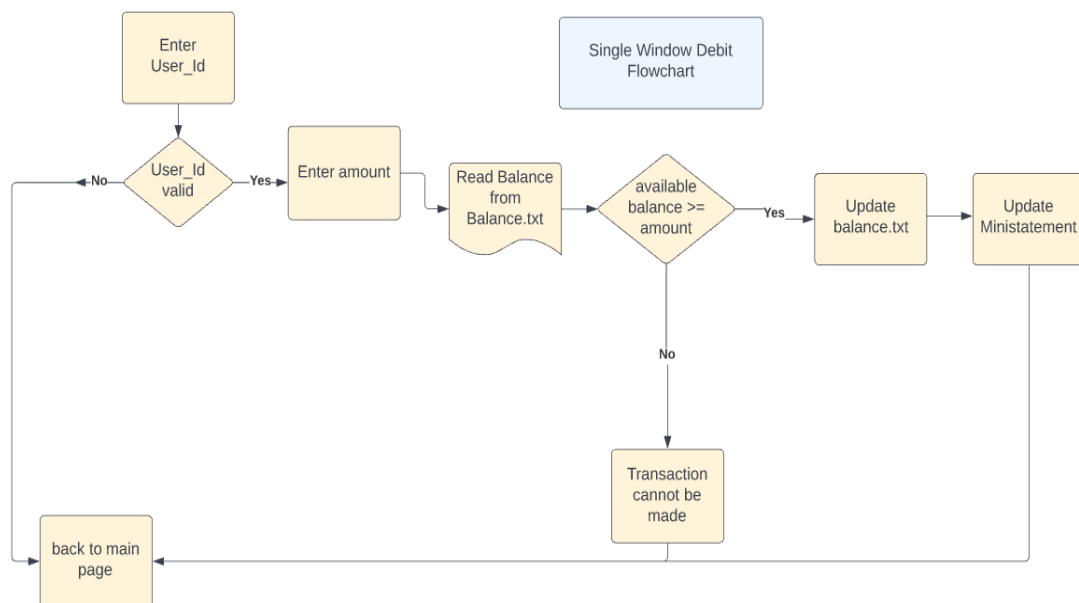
Single Window Debit Flowchart

Enter User_Id

User_Id valid

No

Yes

Enter amount

Read Balance from Balance.txt

available balance >= amount

Yes

Update balance.txt

Update Ministatement

No

Transaction cannot be made

back to main page